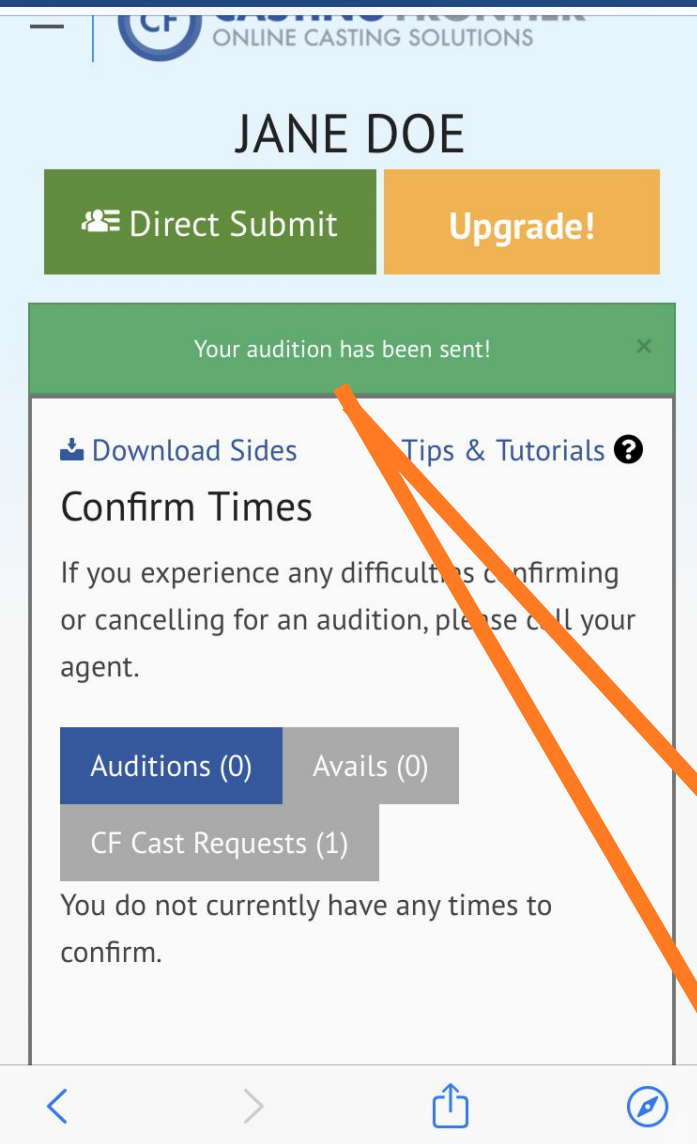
CF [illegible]
ONLINE CASTING SOLUTIONS

JANE DOE

Direct Submit

Upgrade!

Your audition has been sent!

×

Download Sides

Tips & Tutorials

Confirm Times

If you experience any difficulti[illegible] c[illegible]nfirming or cancelling for an audition, ple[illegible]se c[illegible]ll your agent.

Auditions (0)

Avails (0)

CF Cast Requests (1)

You do not currently have any times to confirm.